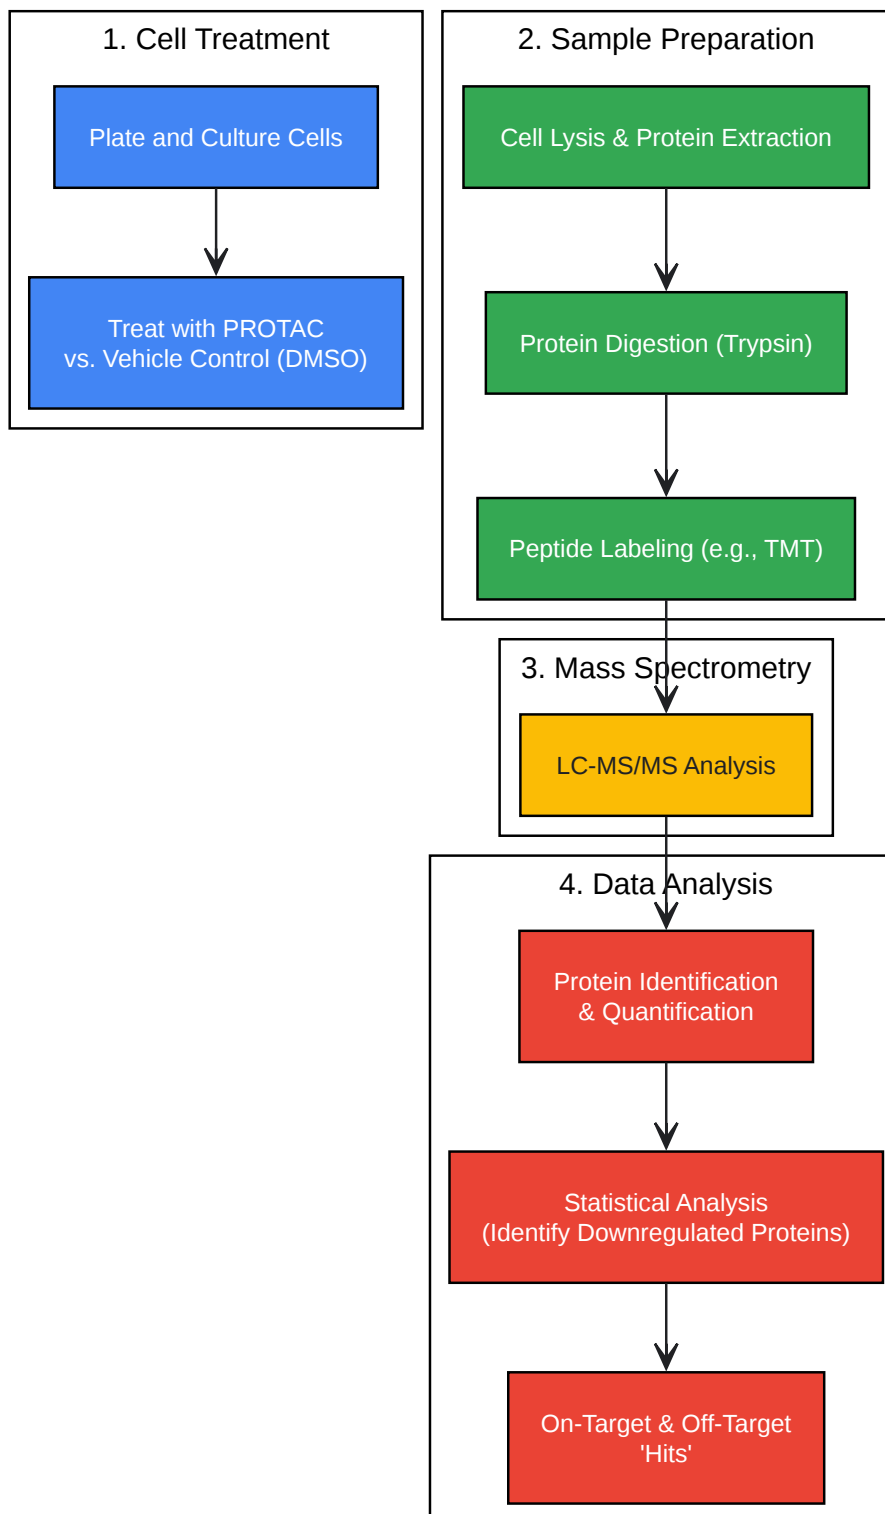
1. Cell Treatment

Plate and Culture Cells

Treat with PROTAC
vs. Vehicle Control (DMSO)

2. Sample Preparation

Cell Lysis & Protein Extraction

Protein Digestion (Trypsin)

Peptide Labeling (e.g., TMT)

3. Mass Spectrometry

LC-MS/MS Analysis

4. Data Analysis

Protein Identification
& Quantification

Statistical Analysis
(Identify Downregulated Proteins)

On-Target & Off-Target
'Hits'